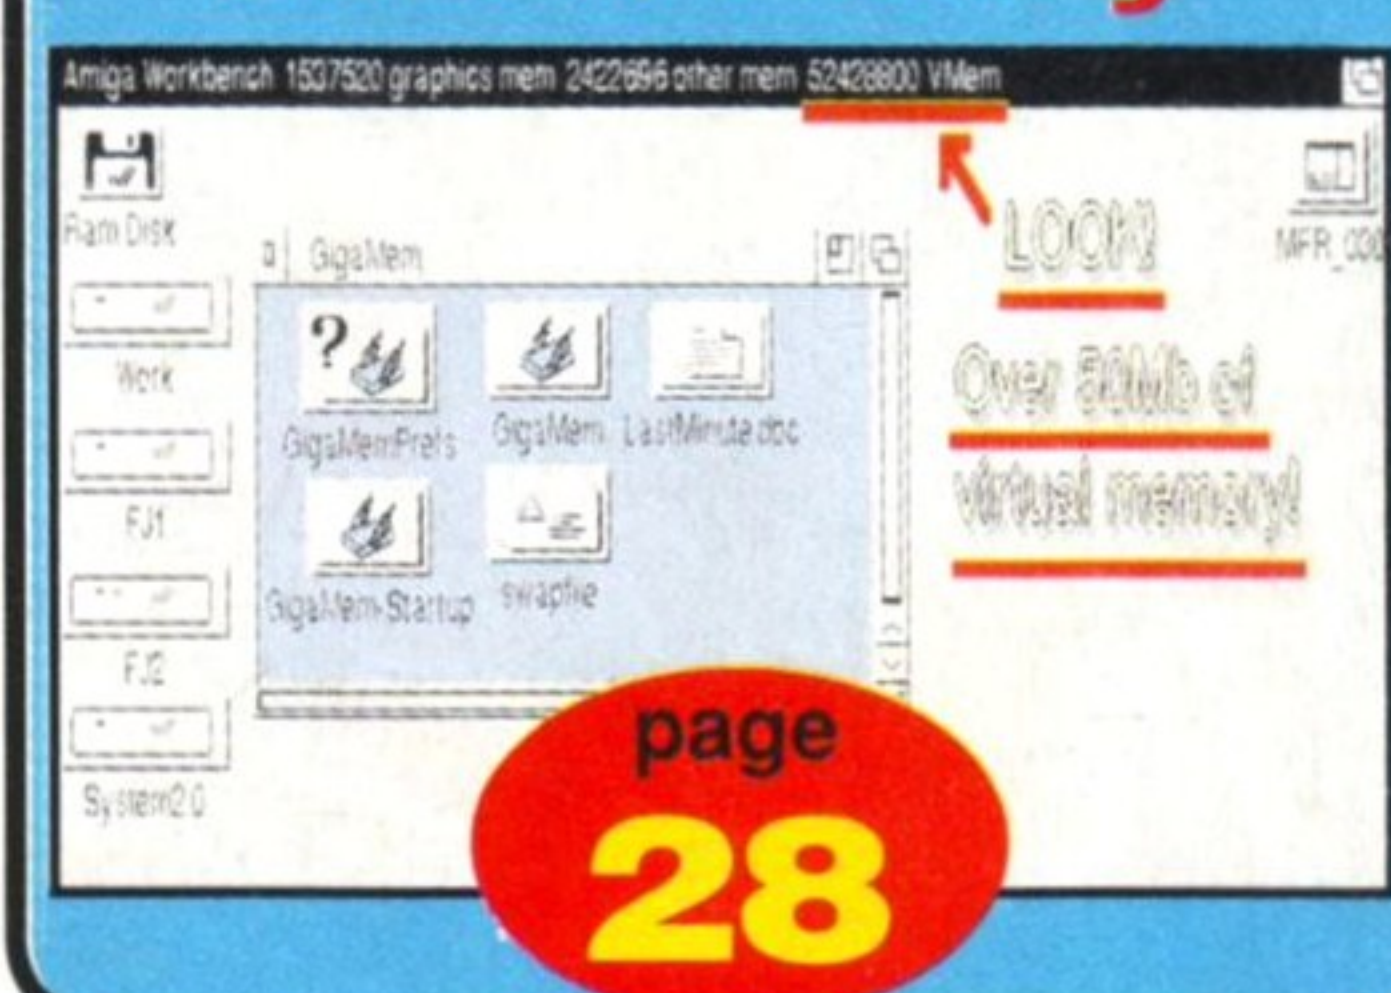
Amiga Workbench 1537520 graphics mem 2422696 other mem 52428800 VMem

Ram Disk

Work

FJ1

FJ2

System2.0

GigaMem

GigaMemPrefs

GigaMem

LastMinute.doc

GigaMem-Startup

swapfile

LOOK!

Over 50Mb of virtual memory!

MFR_030

page 28